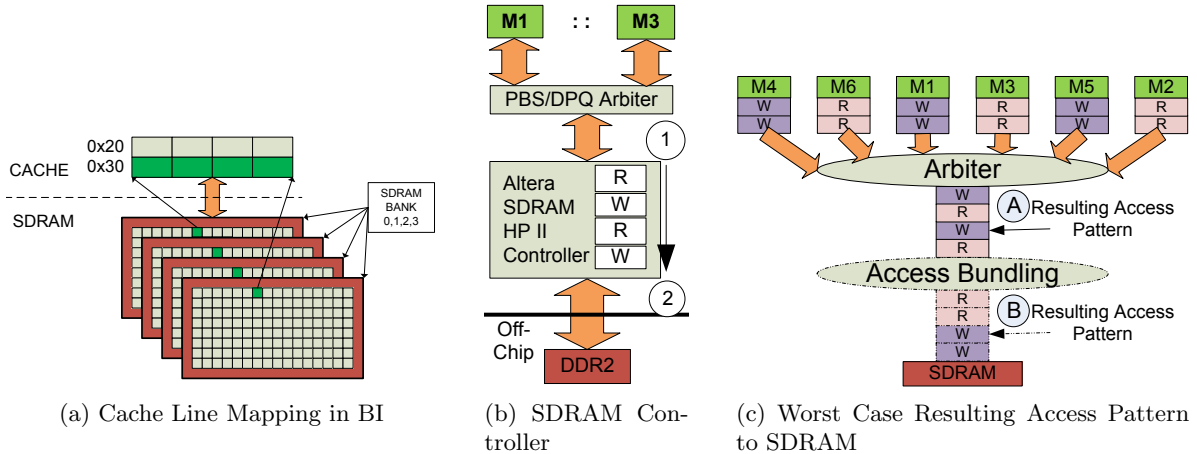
0x20
0x30
CACHE
SDRAM
SDRAM BANK 0,1,2,3

(a) Cache Line Mapping in BI

M1 : : M3
PBS/DPQ Arbiter
1
Altera SDRAM HP II Controller
R
W
R
W
2
Off-Chip
DDR2

(b) SDRAM Controller

M4 M6 M1 M3 M5 M2
W R W R W R
W R W R W R
Arbiter
W
R
W
R
A Resulting Access Pattern
Access Bundling
R
R
W
W
B Resulting Access Pattern
SDRAM

(c) Worst Case Resulting Access Pattern to SDRAM